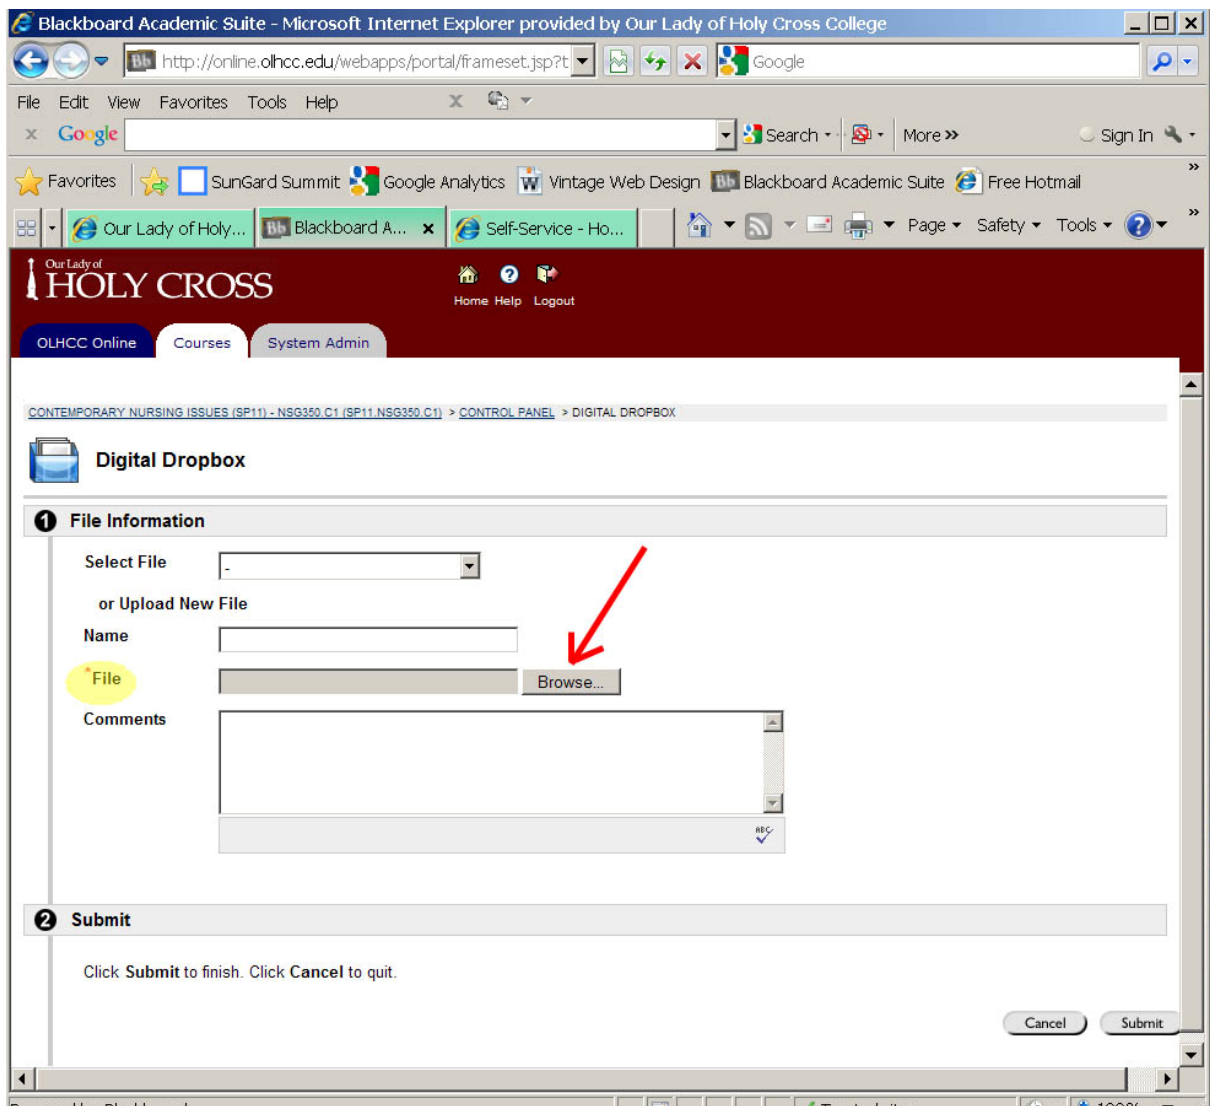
Blackboard Academic Suite - Microsoft Internet Explorer provided by Our Lady of Holy Cross College

http://online.olhcc.edu/webapps/portal/frameset.jsp?t

Google

File Edit View Favorites Tools Help

Google

Search · More »

Sign In

Favorites SunGard Summit Google Analytics Vintage Web Design Blackboard Academic Suite Free Hotmail

Our Lady of Holy... Blackboard A... Self-Service - Ho...

Page · Safety · Tools ·

Our Lady of HOLY CROSS

Home Help Logout

OLHCC Online Courses System Admin

CONTEMPORARY NURSING ISSUES (SP11) - NSG350.C1 (SP11.NSG350.C1) > CONTROL PANEL > DIGITAL DROPBOX

Digital Dropbox

1 File Information

Select File -

or Upload New File

Name

*File Browse...

Comments

2 Submit

Click Submit to finish. Click Cancel to quit.

Cancel Submit